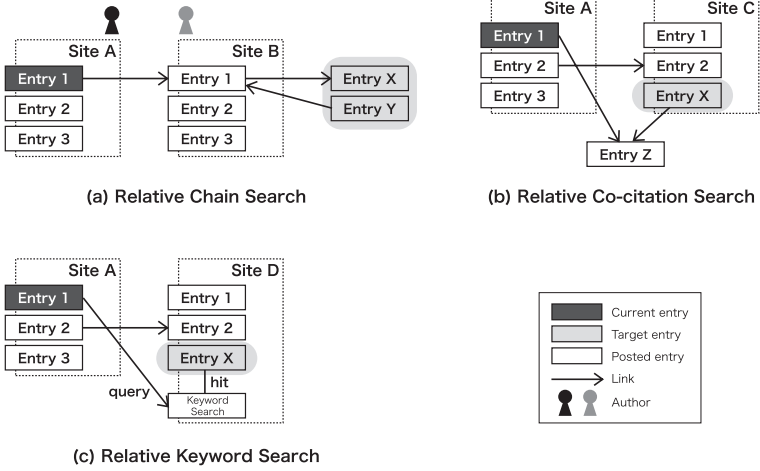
Site A
Entry 1
Entry 2
Entry 3
Site B
Entry 1
Entry 2
Entry 3
Entry X
Entry Y

(a) Relative Chain Search

Site A
Entry 1
Entry 2
Entry 3
Site C
Entry 1
Entry 2
Entry X
Entry Z

(b) Relative Co-citation Search

Site A
Entry 1
Entry 2
Entry 3
Site D
Entry 1
Entry 2
Entry X
hit
query
Keyword Search

(c) Relative Keyword Search

Current entry
Target entry
Posted entry
Link
Author